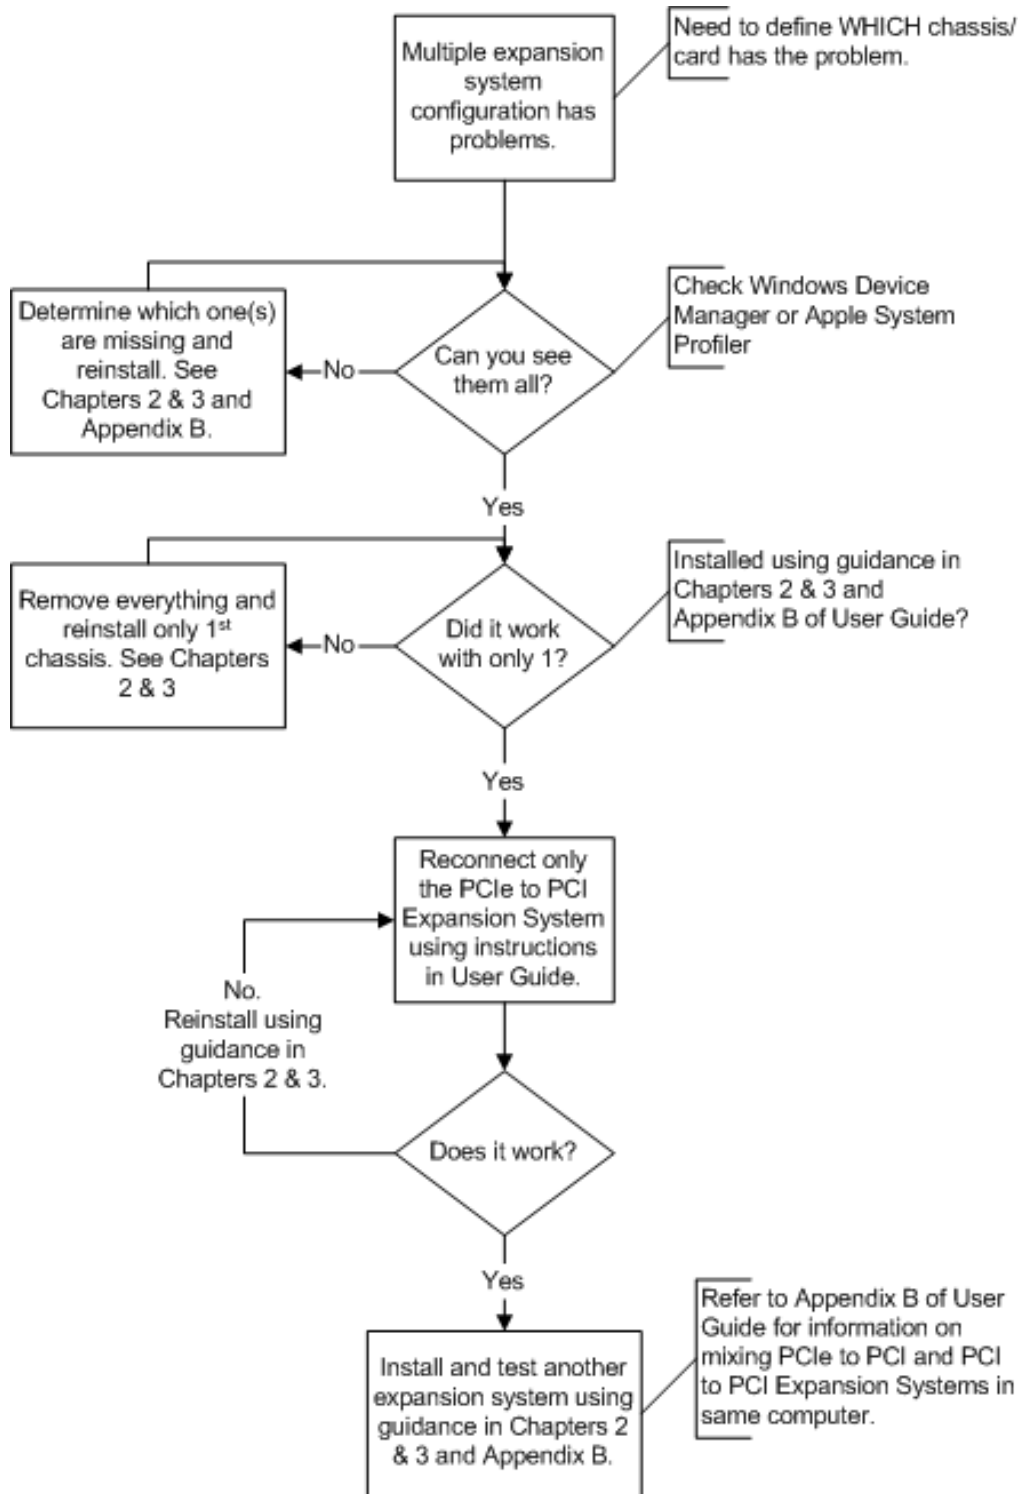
Multiple expansion system configuration has problems.

Need to define WHICH chassis/ card has the problem.

Determine which one(s) are missing and reinstall. See Chapters 2 & 3 and Appendix B.

No

Can you see them all?

Check Windows Device Manager or Apple System Profiler

Yes

Remove everything and reinstall only 1$^{st}$ chassis. See Chapters 2 & 3

No

Did it work with only 1?

Installed using guidance in Chapters 2 & 3 and Appendix B of User Guide?

Yes

Reconnect only the PCIe to PCI Expansion System using instructions in User Guide.

No. Reinstall using guidance in Chapters 2 & 3.

Does it work?

Yes

Install and test another expansion system using guidance in Chapters 2 & 3 and Appendix B.

Refer to Appendix B of User Guide for information on mixing PCIe to PCI and PCI to PCI Expansion Systems in same computer.